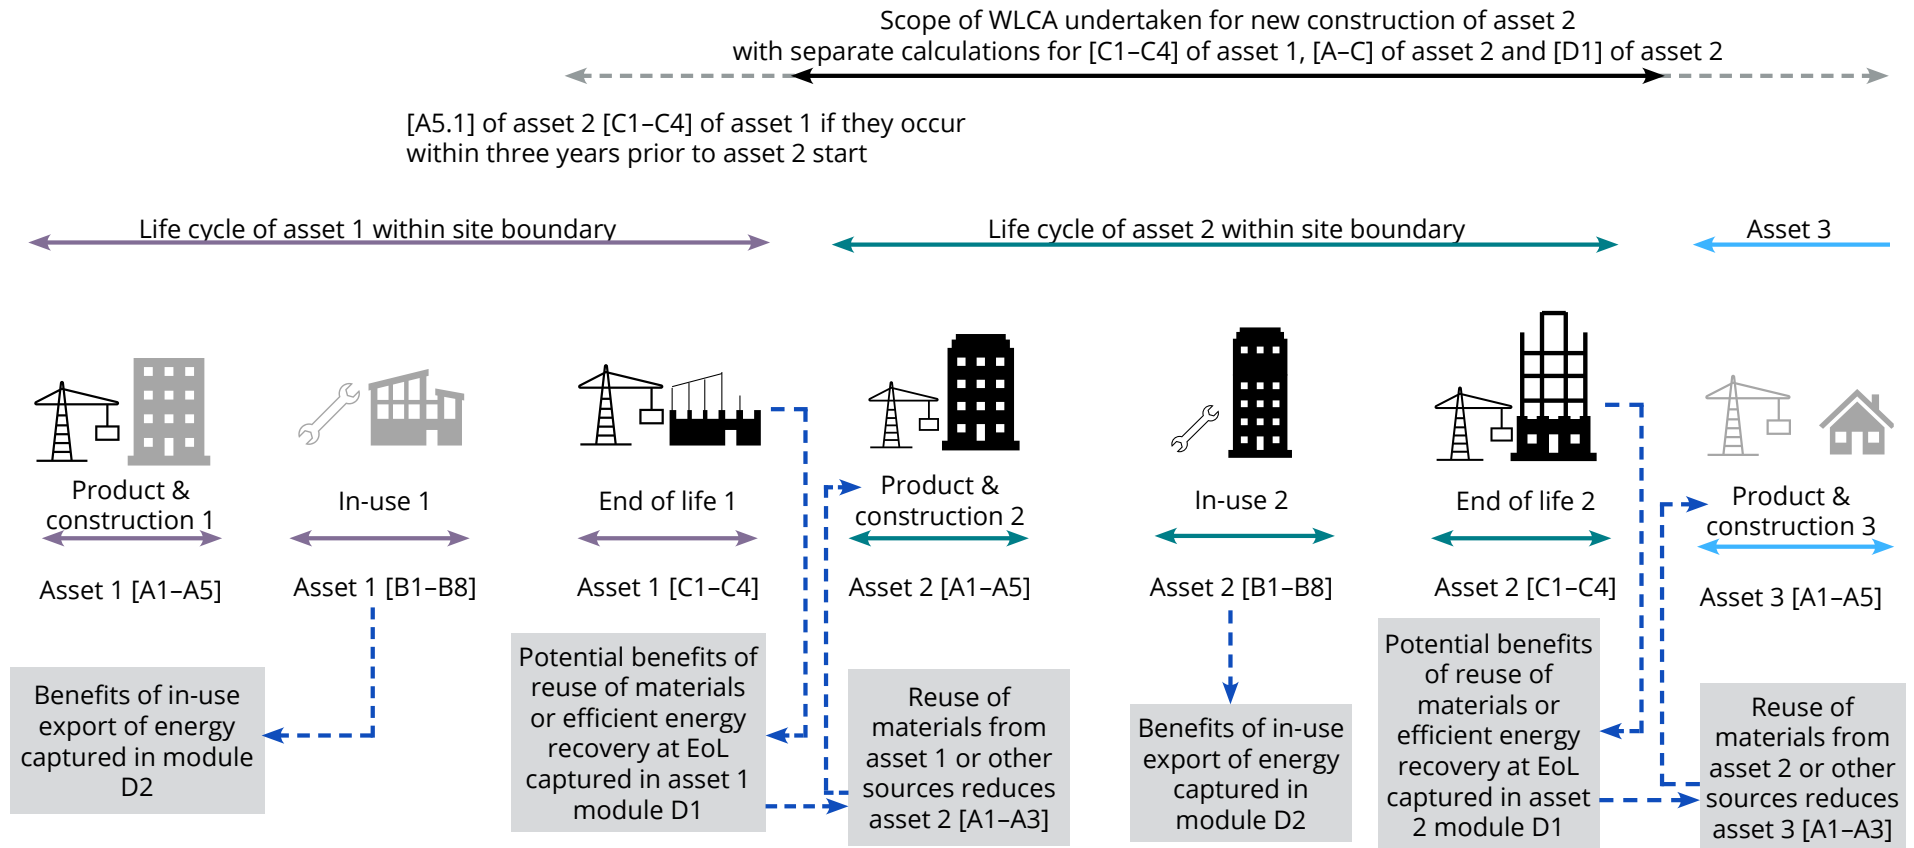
Scope of WLCA undertaken for new construction of asset 2 with separate calculations for [C1–C4] of asset 1, [A–C] of asset 2 and [D1] of asset 2

[A5.1] of asset 2 [C1–C4] of asset 1 if they occur within three years prior to asset 2 start

Life cycle of asset 1 within site boundary

Life cycle of asset 2 within site boundary

Asset 3

Product & construction 1

Asset 1 [A1–A5]

In-use 1

Asset 1 [B1–B8]

End of life 1

Asset 1 [C1–C4]

Product & construction 2

Asset 2 [A1–A5]

In-use 2

Asset 2 [B1–B8]

End of life 2

Asset 2 [C1–C4]

Product & construction 3

Asset 3 [A1–A5]

Benefits of in-use export of energy captured in module D2

Potential benefits of reuse of materials or efficient energy recovery at EoL captured in asset 1 module D1

Reuse of materials from asset 1 or other sources reduces asset 2 [A1–A3]

Benefits of in-use export of energy captured in module D2

Potential benefits of reuse of materials or efficient energy recovery at EoL captured in asset 2 module D1

Reuse of materials from asset 2 or other sources reduces asset 3 [A1–A3]